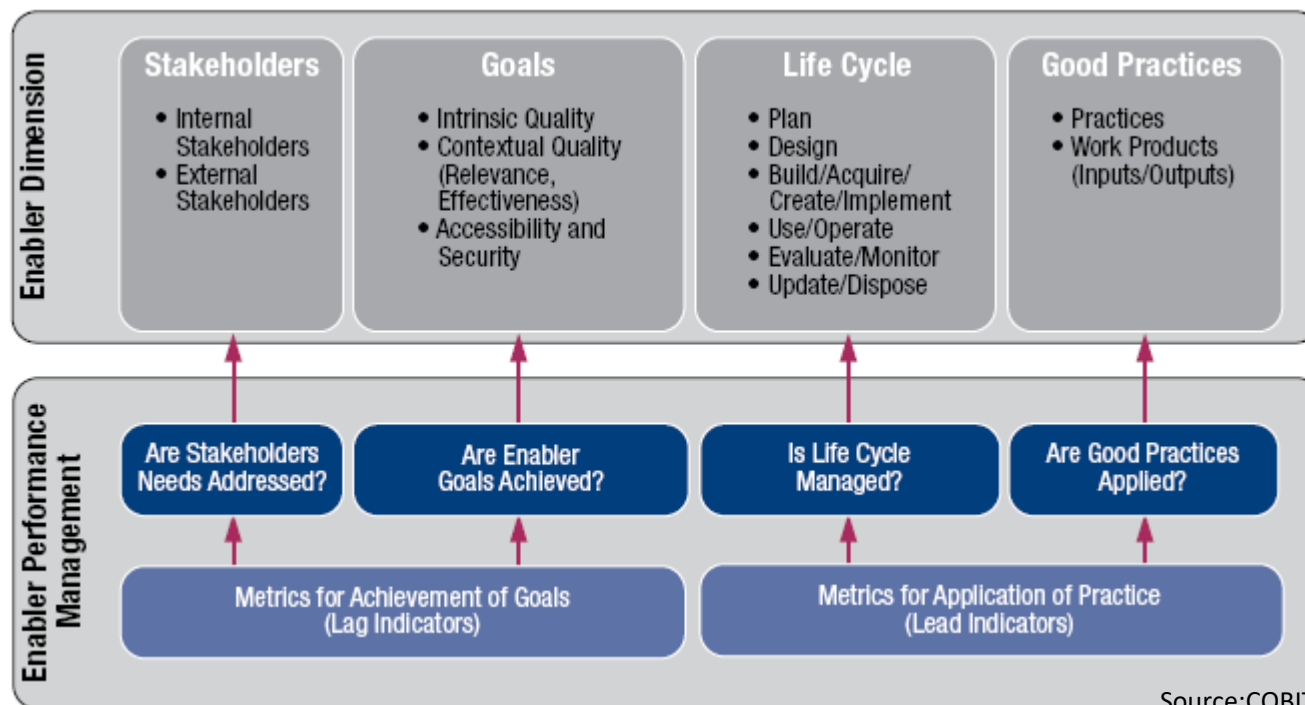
Enabler Dimension

Stakeholders
• Internal Stakeholders
• External Stakeholders

Goals
• Intrinsic Quality
• Contextual Quality (Relevance, Effectiveness)
• Accessibility and Security

Life Cycle
• Plan
• Design
• Build/Acquire/Create/Implement
• Use/Operate
• Evaluate/Monitor
• Update/Dispose

Good Practices
• Practices
• Work Products (Inputs/Outputs)

Enabler Performance Management

Are Stakeholders Needs Addressed?

Are Enabler Goals Achieved?

Is Life Cycle Managed?

Are Good Practices Applied?

Metrics for Achievement of Goals (Lag Indicators)

Metrics for Application of Practice (Lead Indicators)

Source:COBI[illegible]